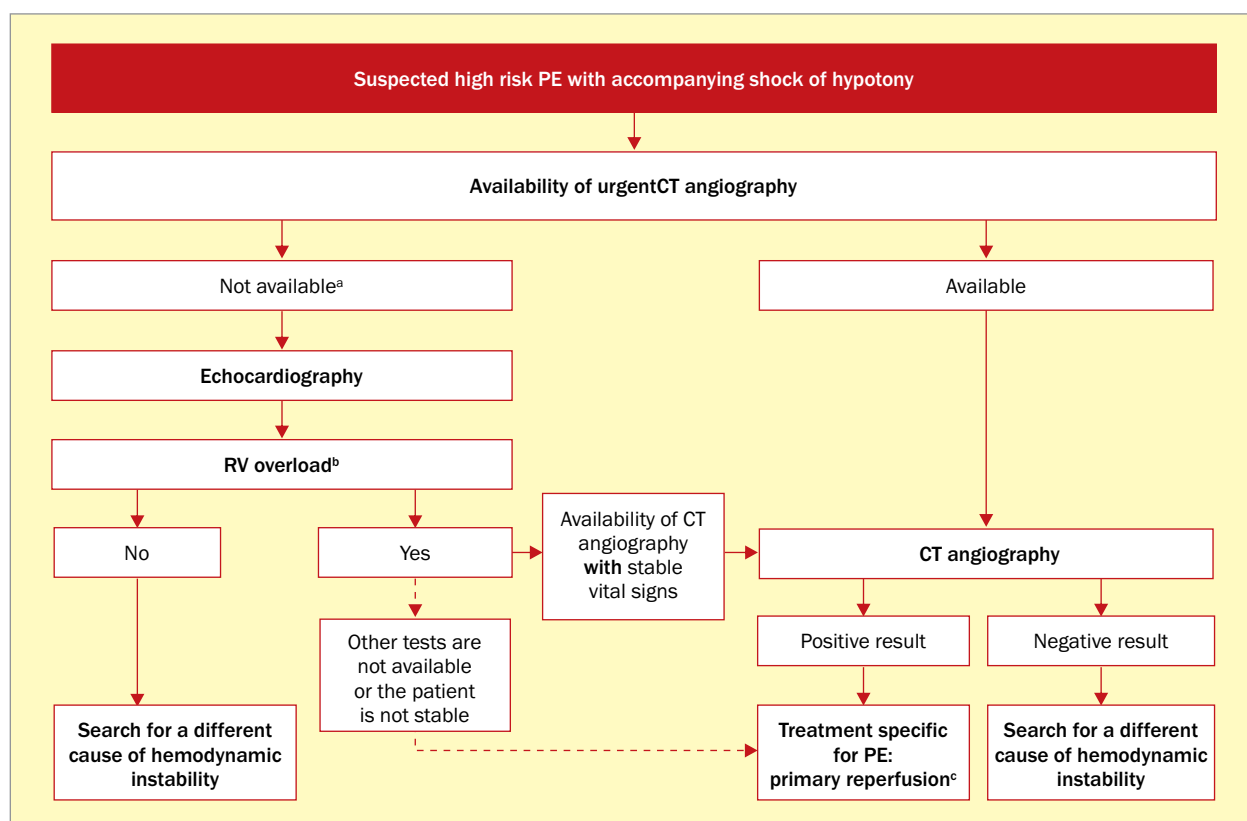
Suspected high risk PE with accompanying shock of hypotony

Availability of urgentCT angiography

Not available$^{a}$

Available

Echocardiography

RV overload$^{b}$

No

Yes

Availability of CT angiography **with** stable vital signs

CT angiography

Other tests are not available or the patient is not stable

Positive result

Negative result

Search for a different cause of hemodynamic instability

Treatment specific for PE: primary reperfusion$^{c}$

Search for a different cause of hemodynamic instability